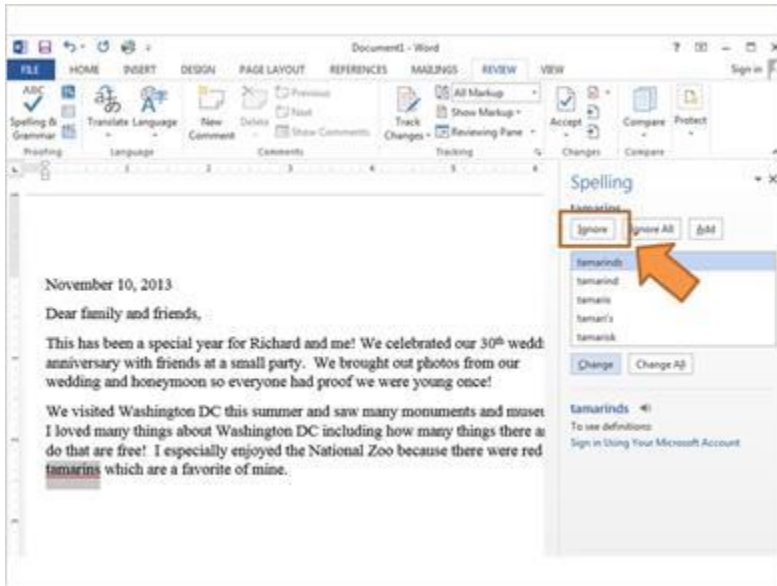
Document1 - Word

? – □ ×

FILE HOME INSERT DESIGN PAGE LAYOUT REFERENCES MAILINGS REVIEW VIEW Sign in

Spelling & Grammar

Translate Language

New Comment Delete

Previous

Next

Show Comments

Track Changes

All Markup

Show Markup

Reviewing Pane

Accept

Compare

Protect

Proofing Language Comments Tracking Changes Compare

November 10, 2013

Dear family and friends,

This has been a special year for Richard and me! We celebrated our 30th wedd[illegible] anniversary with friends at a small party. We brought out photos from our wedding and honeymoon so everyone had proof we were young once!

We visited Washington DC this summer and saw many monuments and muse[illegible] I loved many things about Washington DC including how many things there a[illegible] do that are free! I especially enjoyed the National Zoo because there were red tamarins which are a favorite of mine.

Spelling

tamarins

Ignore Ignore All Add

tamarinds

tamarind

tamarin

tamari's

tamarisk

Change Change All

tamarinds

To see definitions:

Sign in Using Your Microsoft Account